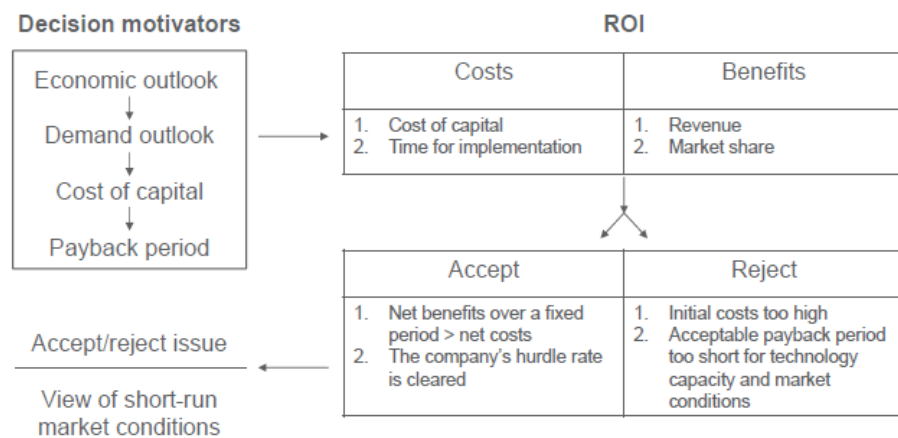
Decision motivators

Economic outlook

Demand outlook

Cost of capital

Payback period

ROI

| Costs | Benefits |
|---|---|
| 1. Cost of capital 2. Time for implementation | 1. Revenue 2. Market share |

| Accept | Reject |
|---|---|
| 1. Net benefits over a fixed period > net costs 2. The company's hurdle rate is cleared | 1. Initial costs too high 2. Acceptable payback period too short for technology capacity and market conditions |

Accept/reject issue

View of short-run market conditions